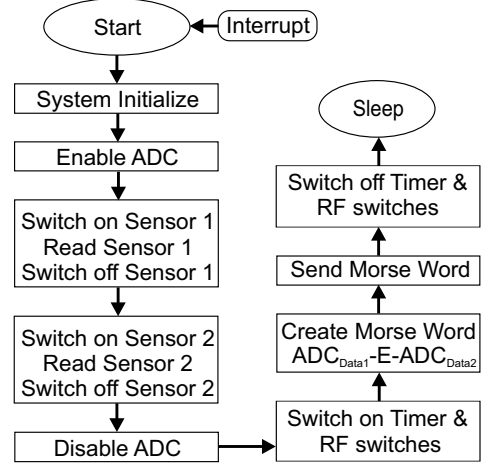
Start

Interrupt

System Initialize

Enable ADC

Switch on Sensor 1
Read Sensor 1
Switch off Sensor 1

Switch on Sensor 2
Read Sensor 2
Switch off Sensor 2

Disable ADC

Switch on Timer & RF switches

Create Morse Word
$ADC_{Data1}$-E-$ADC_{Data2}$

Send Morse Word

Switch off Timer & RF switches

Sleep